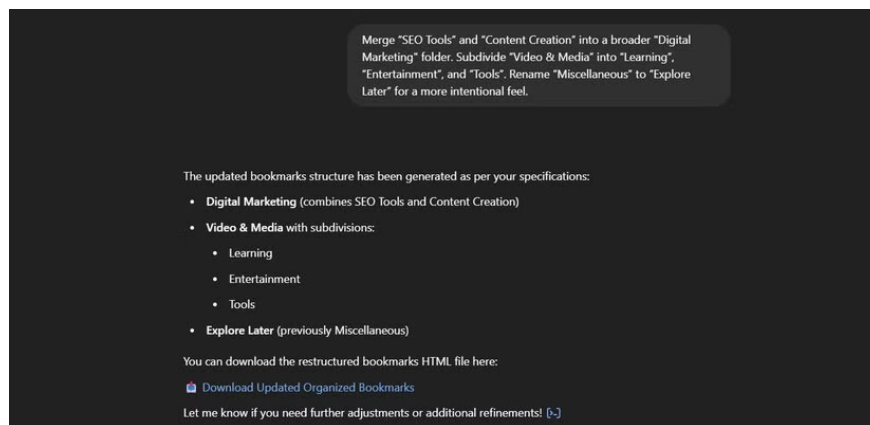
Merge "SEO Tools" and "Content Creation" into a broader "Digital Marketing" folder. Subdivide "Video & Media" into "Learning", "Entertainment", and "Tools". Rename "Miscellaneous" to "Explore Later" for a more intentional feel.

The updated bookmarks structure has been generated as per your specifications:

- **Digital Marketing** (combines SEO Tools and Content Creation)
- **Video & Media** with subdivisions:
  - Learning
  - Entertainment
  - Tools
- **Explore Later** (previously Miscellaneous)

You can download the restructured bookmarks HTML file here:

Download Updated Organized Bookmarks

Let me know if you need further adjustments or additional refinements! [>-]